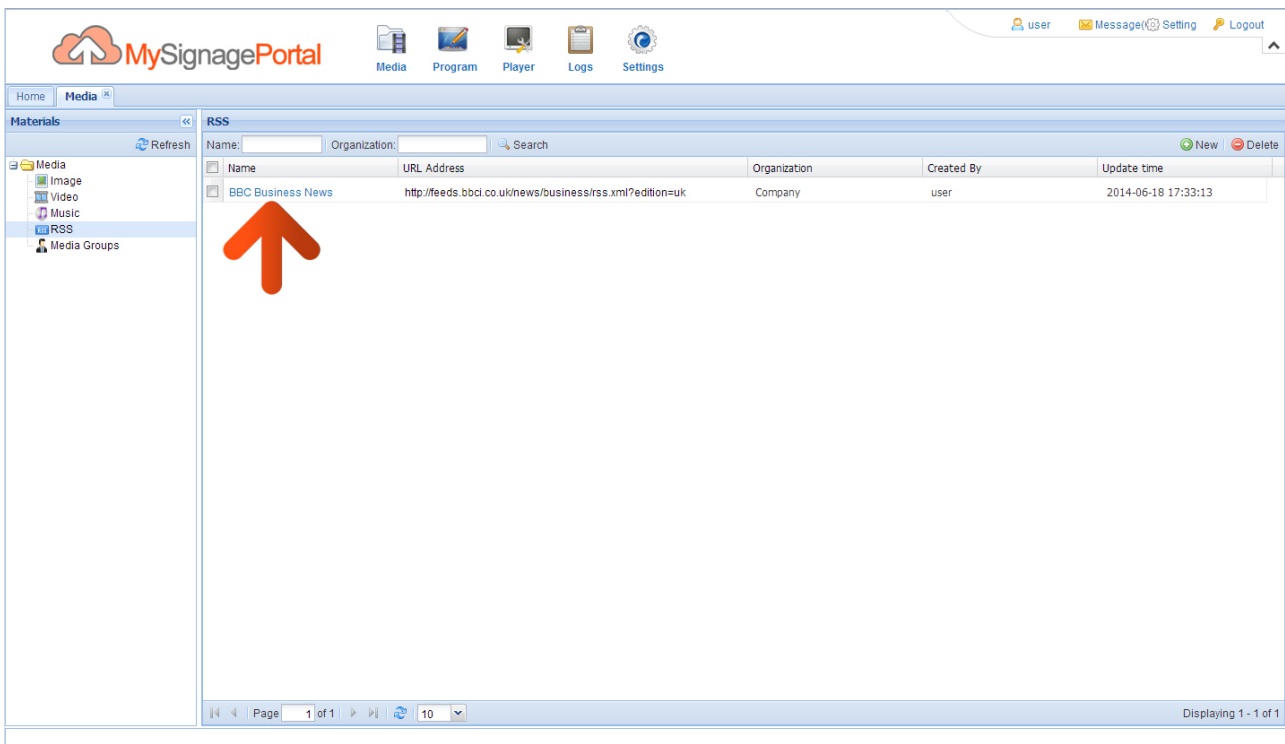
MySignagePortal

Media Program Player Logs Settings

user Message( Setting Logout

Home Media

Materials

Refresh

Media
Image
Video
Music
RSS
Media Groups

RSS

Name: Organization: Search New Delete

| | Name | URL Address | Organization | Created By | Update time |
|---|---|---|---|---|---|
| | BBC Business News | http://feeds.bbci.co.uk/news/business/rss.xml?edition=uk | Company | user | 2014-06-18 17:33:13 |

Page 1 of 1 10

Displaying 1 - 1 of 1